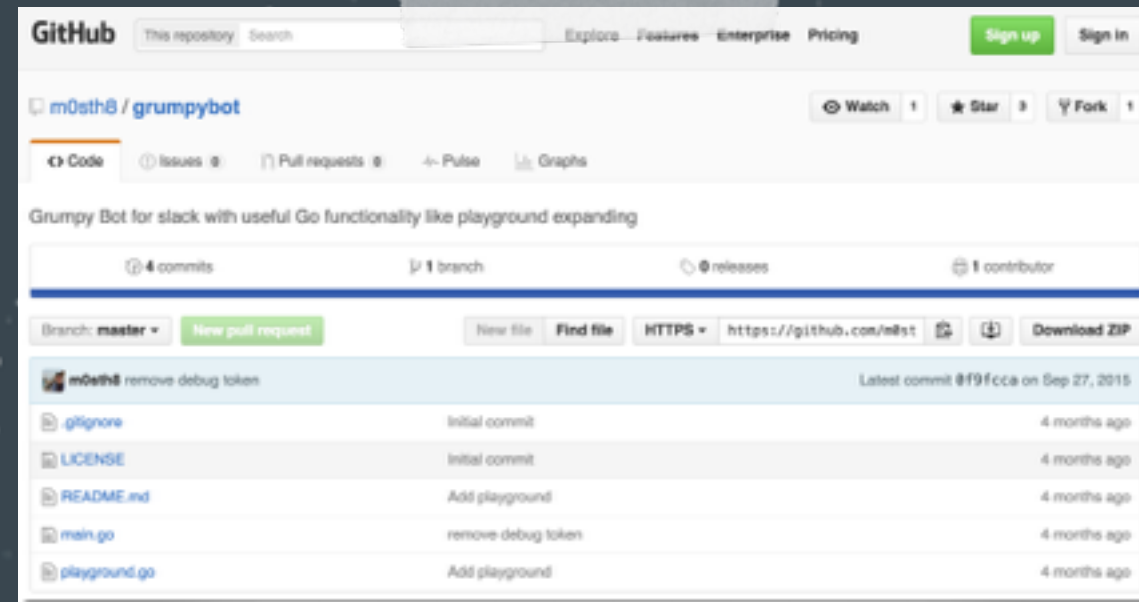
GitHub This repository Search Explore Features Enterprise Pricing Sign up Sign in

m0sth8 / grumpybot

Watch 1 Star 3 Fork 1

Code Issues 0 Pull requests 0 Pulse Graphs

Grumpy Bot for slack with useful Go functionality like playground expanding

4 commits 1 branch 0 releases 1 contributor

Branch: master New pull request New file Find file HTTPS https://github.com/m0st Download ZIP

m0sth8 remove debug token Latest commit 0f9fcca on Sep 27, 2015

| | | |
|---|---|---|
| .gitignore | Initial commit | 4 months ago |
| LICENSE | Initial commit | 4 months ago |
| README.md | Add playground | 4 months ago |
| main.go | remove debug token | 4 months ago |
| playground.go | Add playground | 4 months ago |